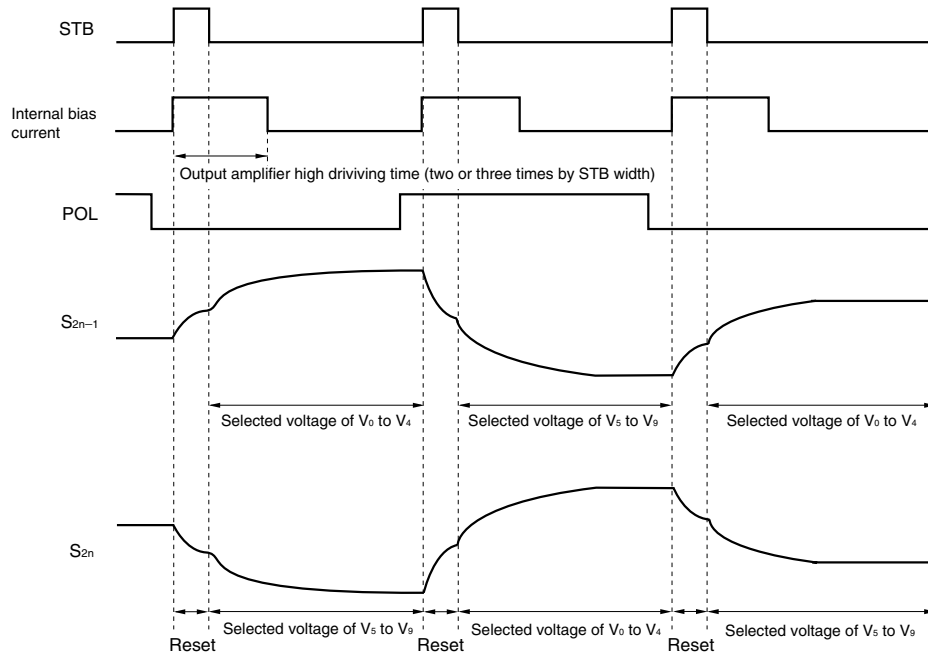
STB

Internal bias current

Output amplifier high driviving time (two or three times by STB width)

POL

$S_{2n-1}$

Selected voltage of $V_0$ to $V_4$

Selected voltage of $V_5$ to $V_9$

Selected voltage of $V_0$ to $V_4$

$S_{2n}$

Selected voltage of $V_5$ to $V_9$

Selected voltage of $V_0$ to $V_4$

Selected voltage of $V_5$ to $V_9$

Reset

Reset

Reset